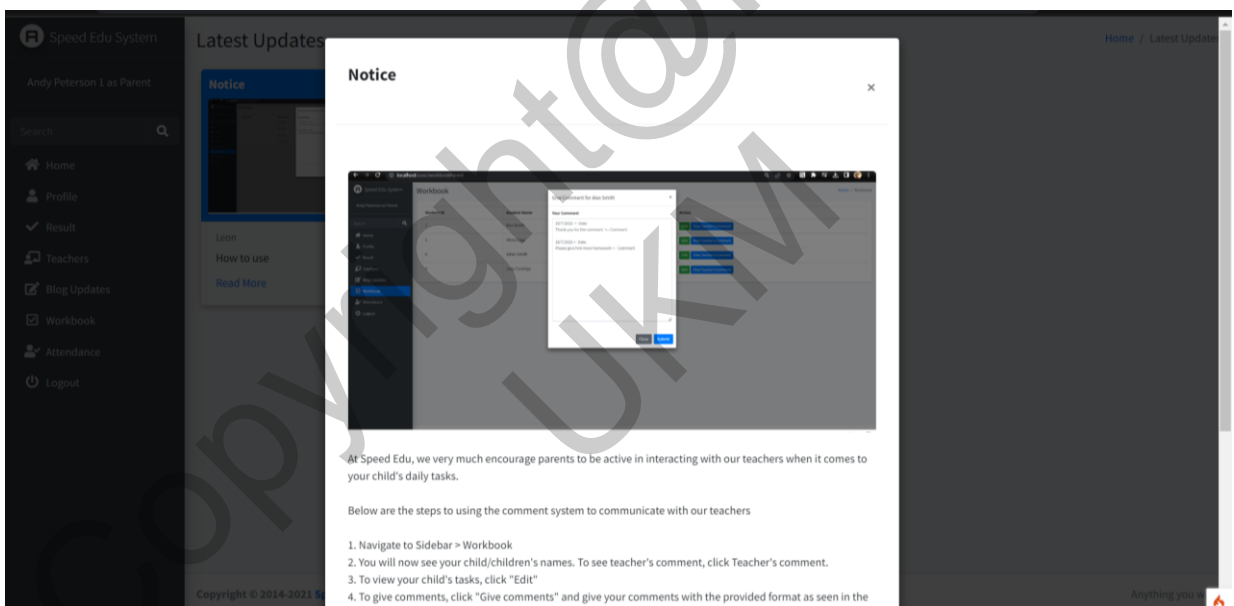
Speed Edu System

Andy Peterson 1 as Parent

Search

Home
Profile
Result
Teachers
Blog Updates
Workbook
Attendance
Logout

Latest Updates

Home / Latest Updates

Notice

Leon
How to use
Read More

Notice

×

Speed Edu System
Workbook
Give comment for Alex Smith
Your Comment
Close
Submit

At Speed Edu, we very much encourage parents to be active in interacting with our teachers when it comes to your child's daily tasks.

Below are the steps to using the comment system to communicate with our teachers

1. Navigate to Sidebar > Workbook
2. You will now see your child/children's names. To see teacher's comment, click Teacher's comment.
3. To view your child's tasks, click "Edit"
4. To give comments, click "Give comments" and give your comments with the provided format as seen in the

Copyright © 2014-2021 S

Anything you w

Copyright@ UKM